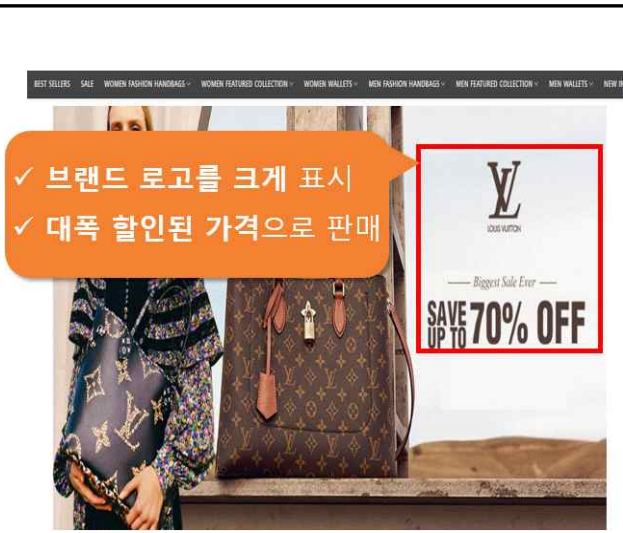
BEST SELLERS SALE WOMEN FASHION HANDBAGS WOMEN FEATURED COLLECTION WOMEN WALLETS MEN FASHION HANDBAGS MEN FEATURED COLLECTION MEN WALLETS NEW IN

✓ 브랜드 로고를 크게 표시
✓ 대폭 할인된 가격으로 판매

LV
LOUIS VUITTON

— Biggest Sale Ever —

SAVE UP TO 70% OFF